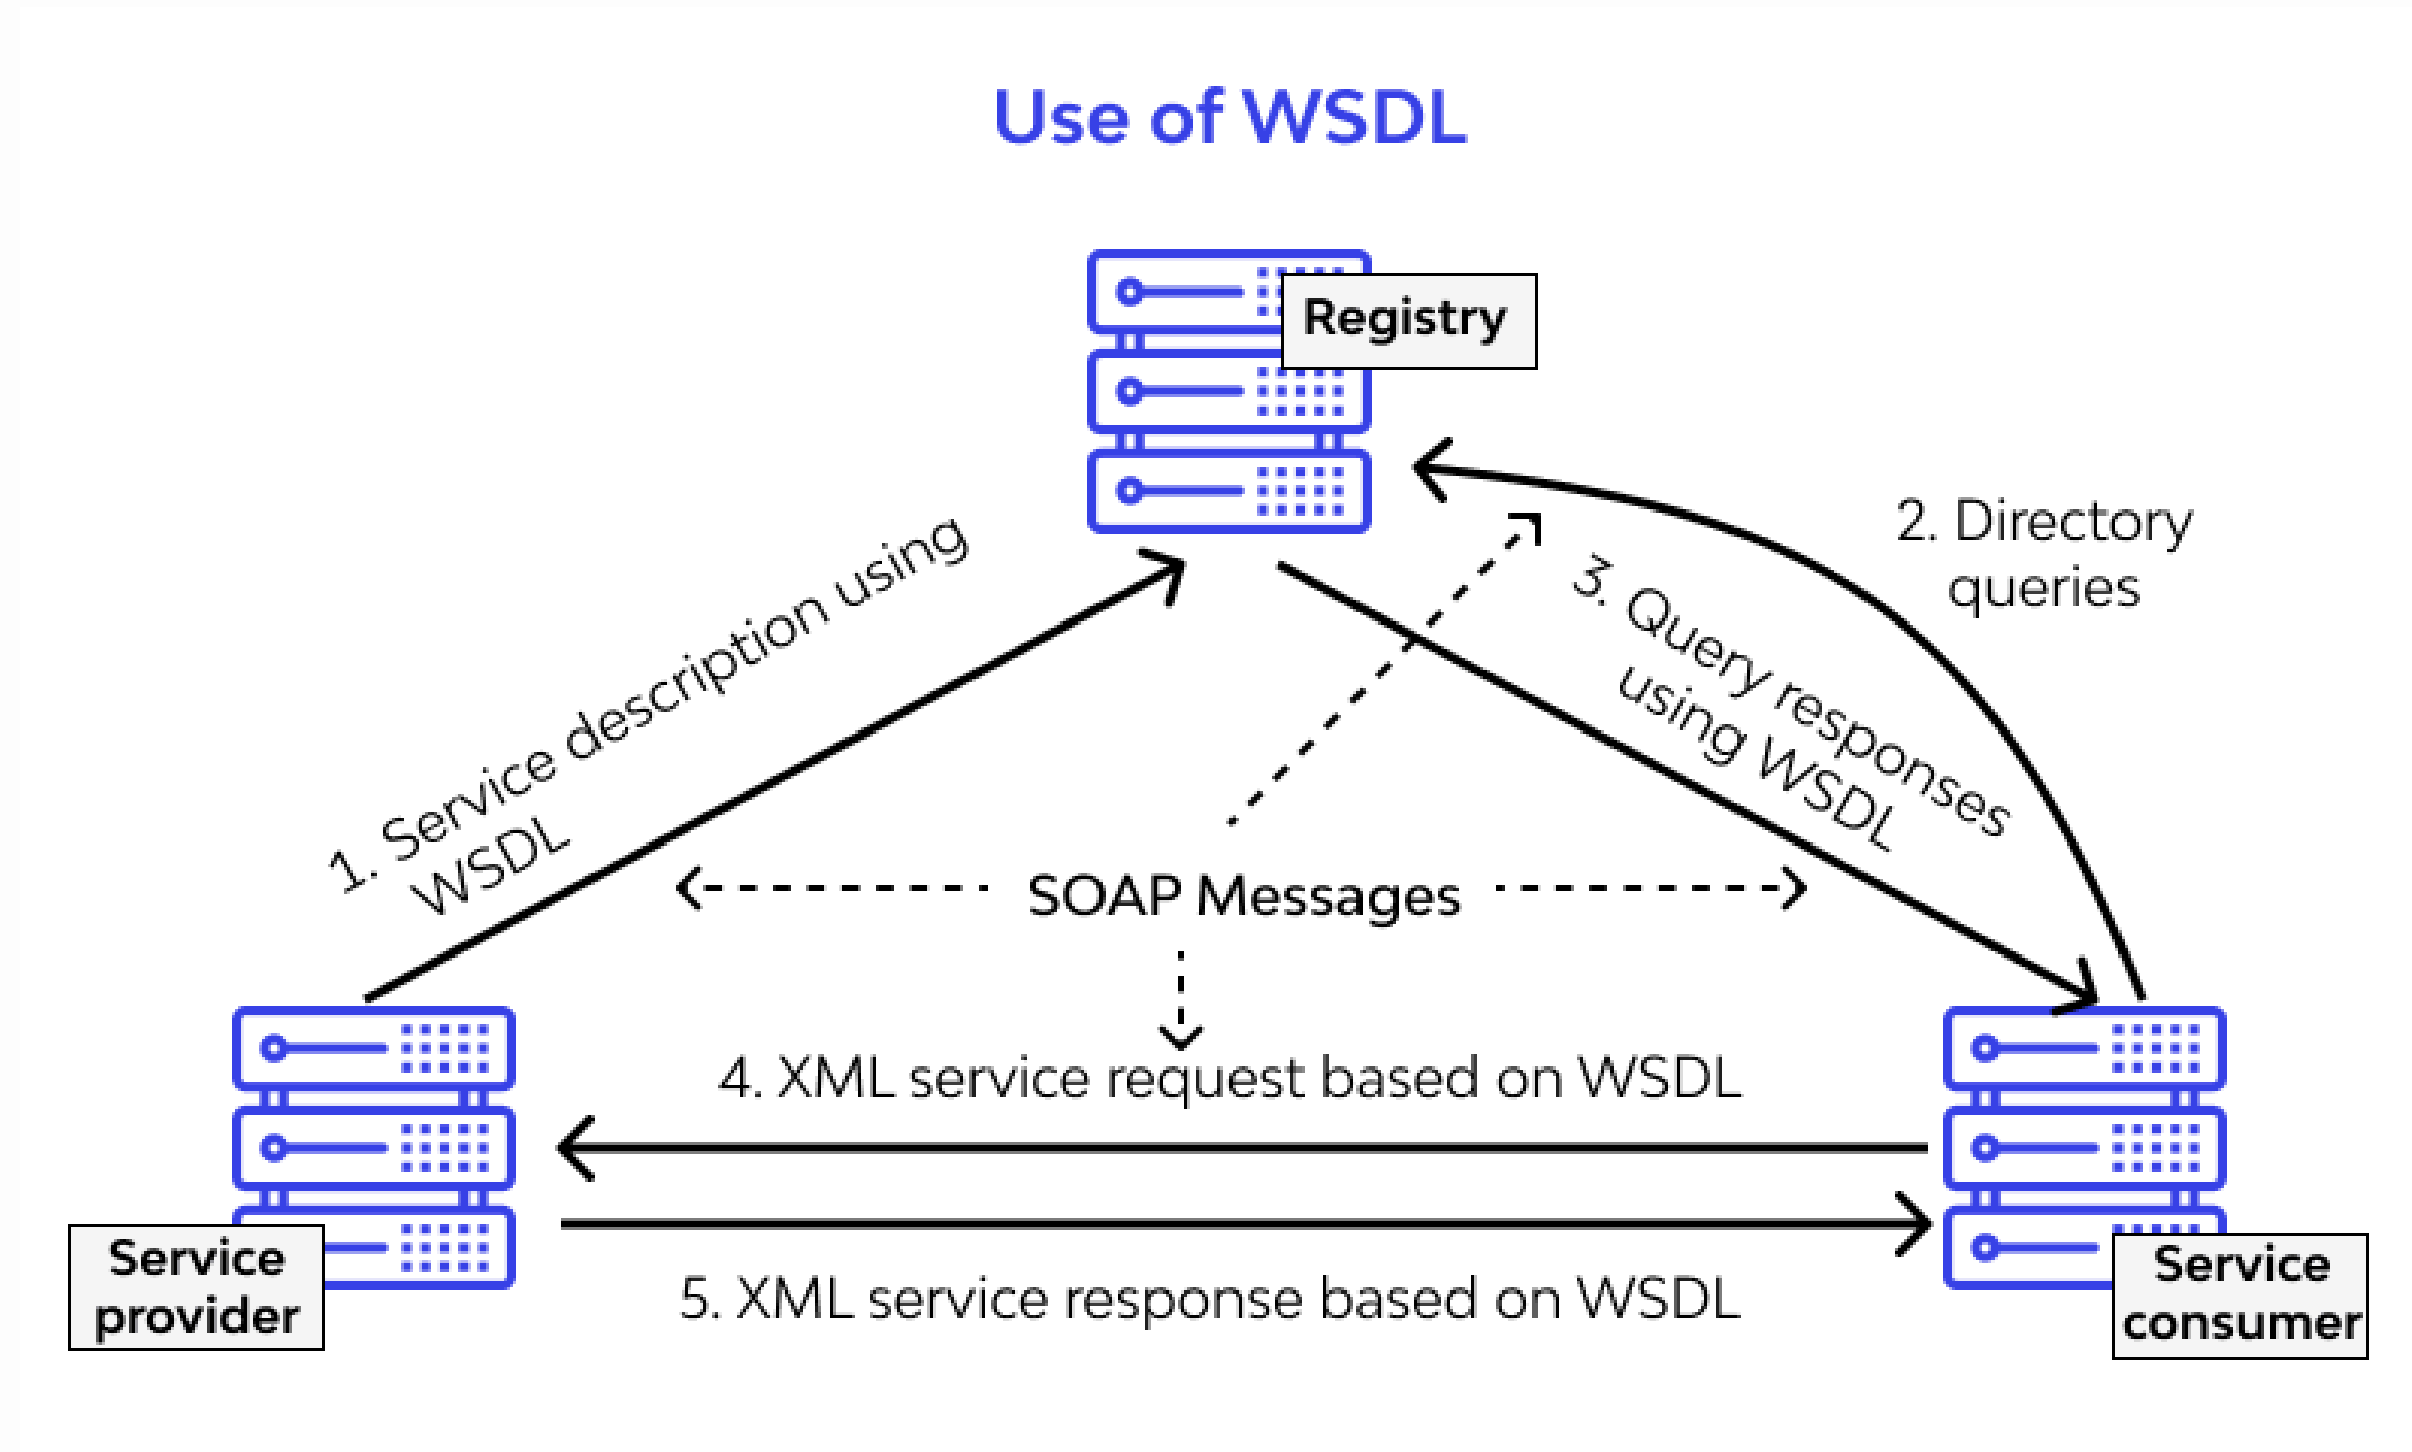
Use of WSDL

Registry

1. Service description using WSDL

2. Directory queries

3. Query responses using WSDL

SOAP Messages

4. XML service request based on WSDL

5. XML service response based on WSDL

Service provider

Service consumer